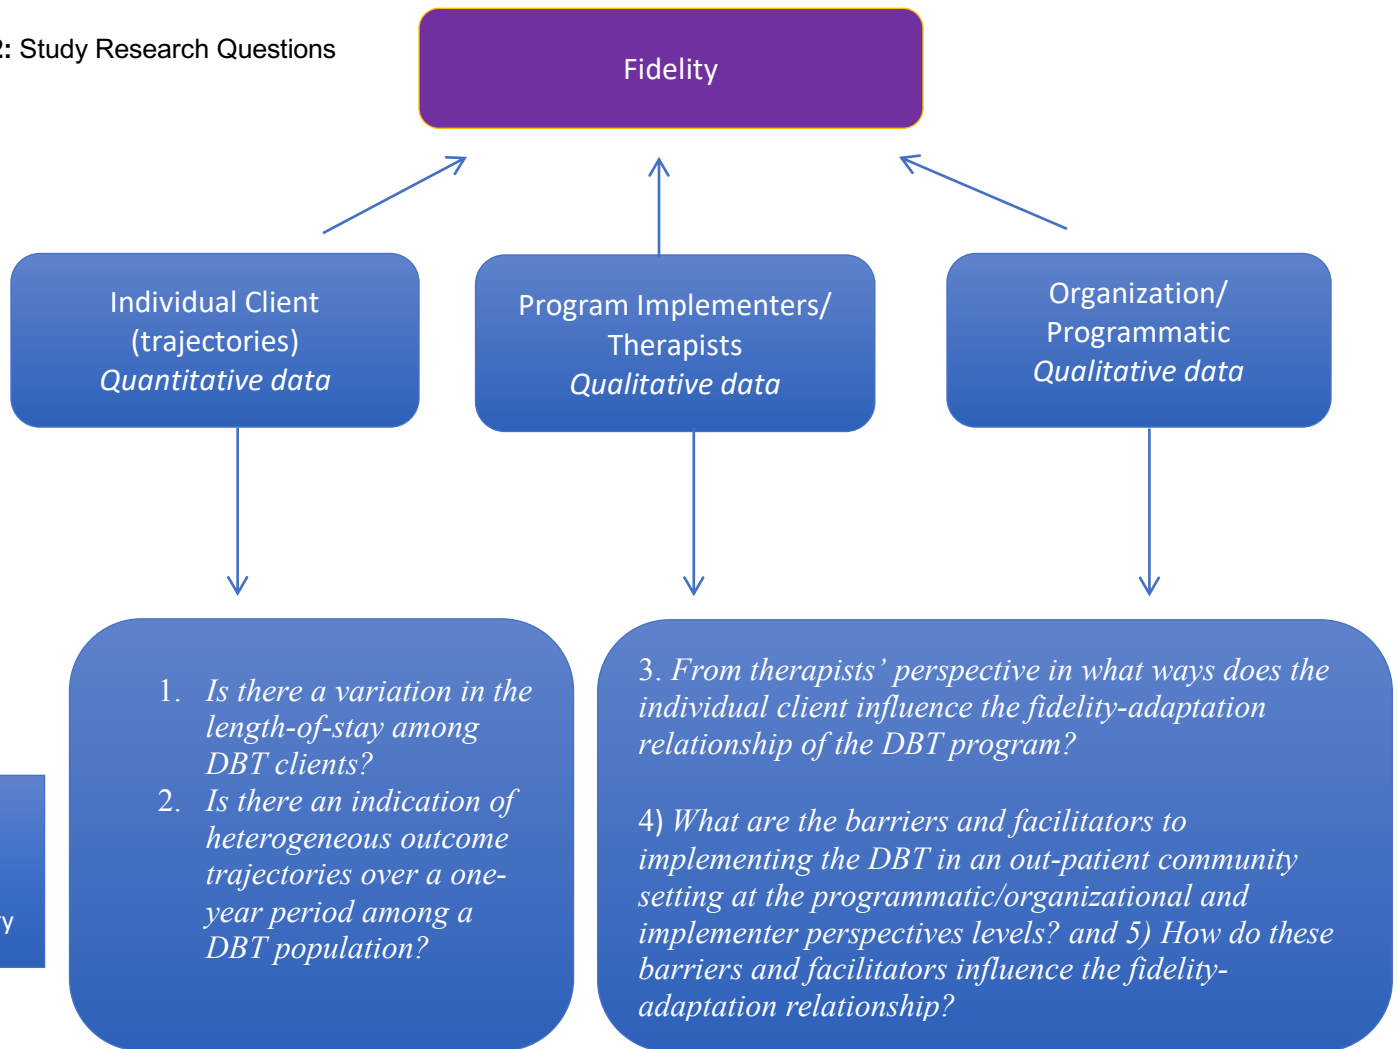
2: Study Research Questions

Fidelity

Individual Client (trajectories) *Quantitative data*

Program Implementers/ Therapists *Qualitative data*

Organization/ Programmatic *Qualitative data*

1. *Is there a variation in the length-of-stay among DBT clients?*
2. *Is there an indication of heterogeneous outcome trajectories over a one-year period among a DBT population?*

3. *From therapists' perspective in what ways does the individual client influence the fidelity-adaptation relationship of the DBT program?*

4) *What are the barriers and facilitators to implementing the DBT in an out-patient community setting at the programmatic/organizational and implementer perspectives levels? and 5) How do these barriers and facilitators influence the fidelity-adaptation relationship?*

y